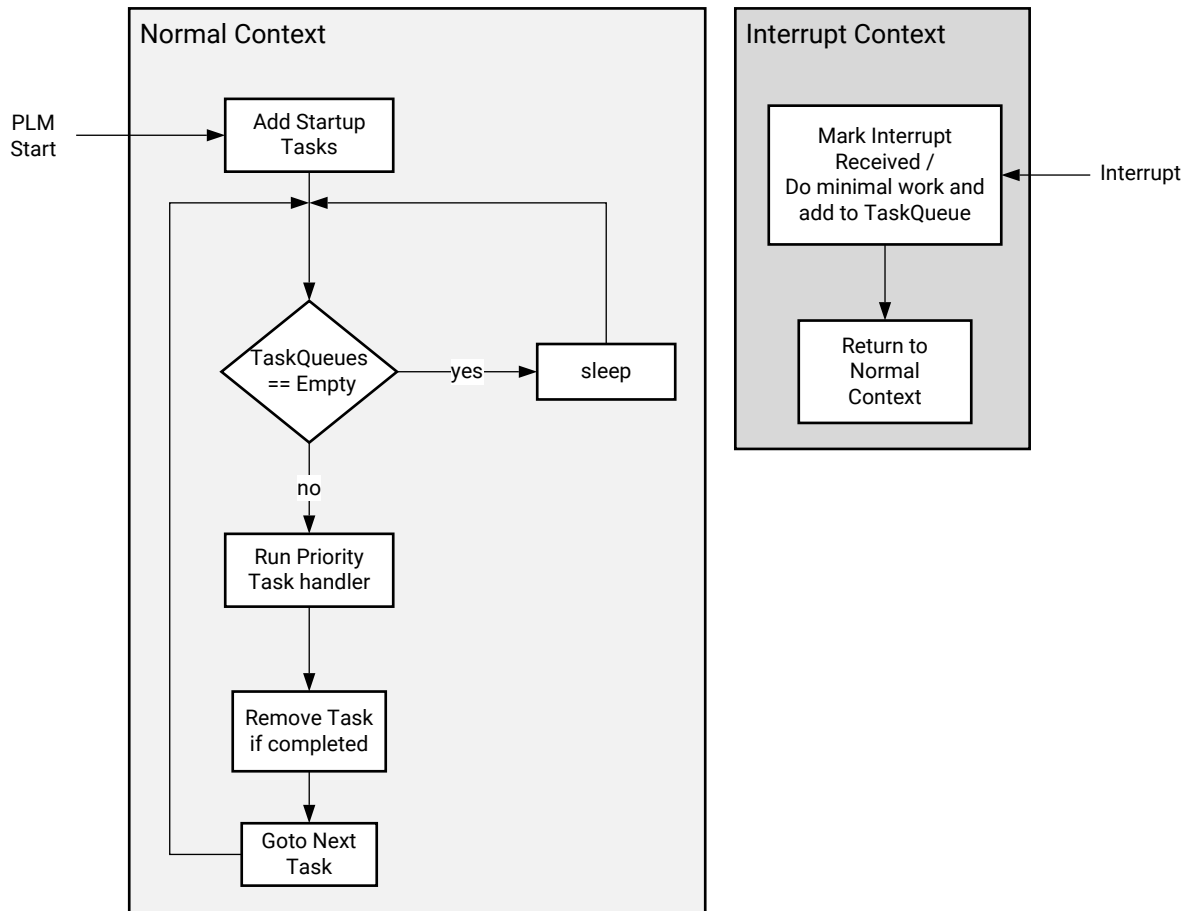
Normal Context

PLM Start

Add Startup Tasks

TaskQueues == Empty

yes

sleep

no

Run Priority Task handler

Remove Task if completed

Goto Next Task

Interrupt Context

Mark Interrupt Received / Do minimal work and add to TaskQueue

Interrupt

Return to Normal Context